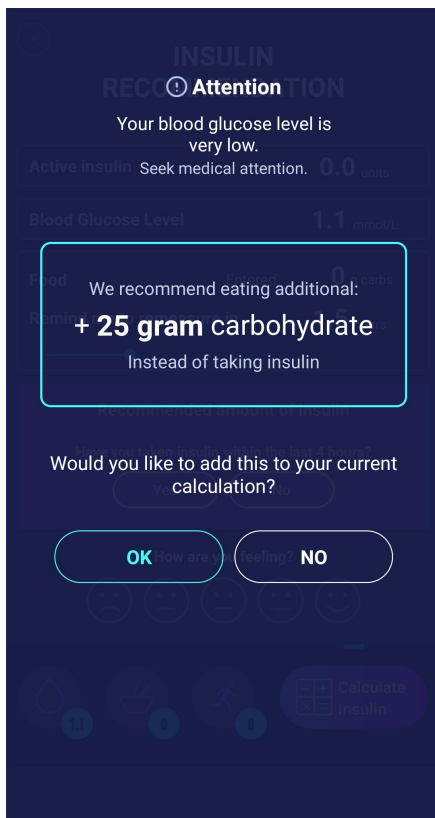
INSULIN RECOMMENDATION

Attention

Your blood glucose level is very low.

Seek medical attention.

Active insulin 0.0 units

Blood Glucose Level 1.1 mmol/L

Food Entered 0 g carbs

We recommend eating additional:

+ 25 gram carbohydrate

Instead of taking insulin

Recommended amount of insulin

Would you like to add this to your current calculation?

OK

NO

How are you feeling?

1.1

0

0

Calculate Insulin